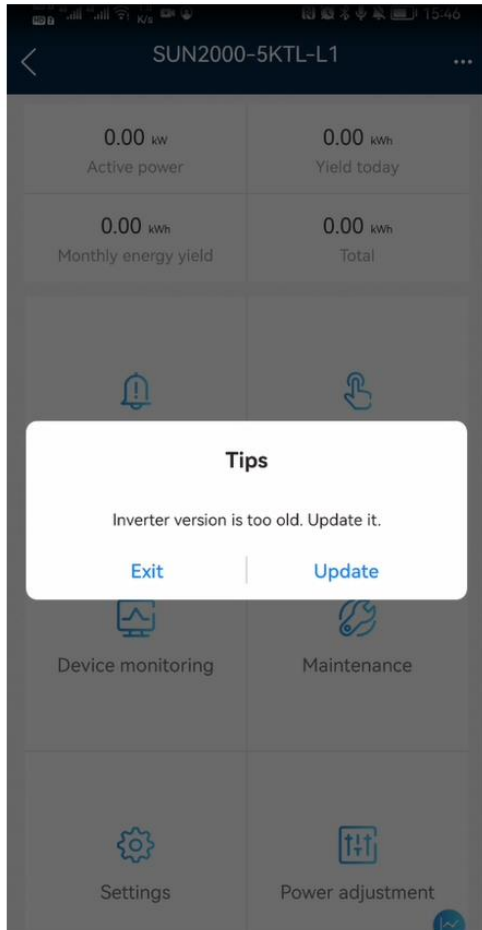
15:46

SUN2000-5KTL-L1

0.00 kW
Active power

0.00 kWh
Yield today

0.00 kWh
Monthly energy yield

0.00 kWh
Total

Tips

Inverter version is too old. Update it.

Exit

Update

Device monitoring

Maintenance

Settings

Power adjustment